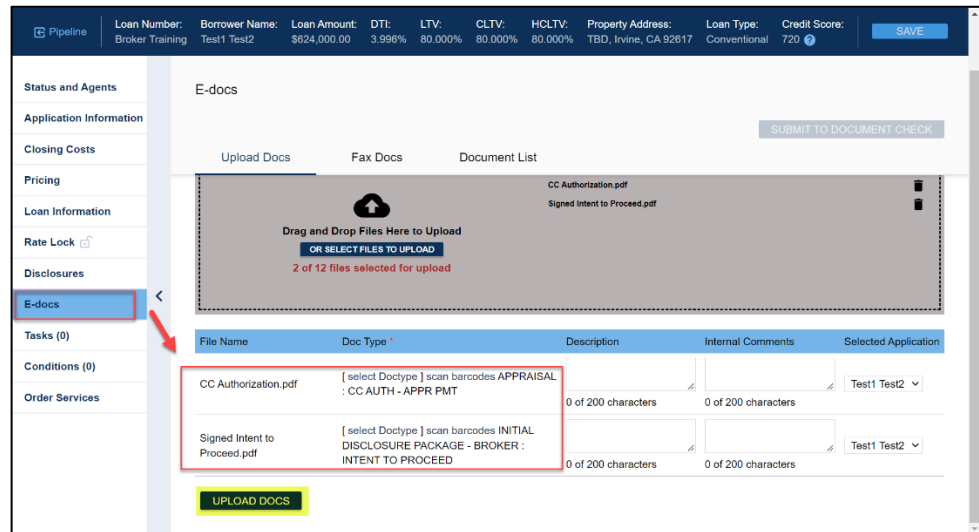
Pipeline | Loan Number: Broker Training | Borrower Name: Test1 Test2 | Loan Amount: $624,000.00 | DTI: 3.996% | LTV: 80.000% | CLTV: 80.000% | HCLTV: 80.000% | Property Address: TBD, Irvine, CA 92617 | Loan Type: Conventional | Credit Score: 720 ? | SAVE

Status and Agents
Application Information
Closing Costs
Pricing
Loan Information
Rate Lock
Disclosures
E-docs
Tasks (0)
Conditions (0)
Order Services

E-docs

SUBMIT TO DOCUMENT CHECK

Upload Docs
Fax Docs
Document List

Drag and Drop Files Here to Upload
OR SELECT FILES TO UPLOAD
2 of 12 files selected for upload

CC Authorization.pdf
Signed Intent to Proceed.pdf

| File Name | Doc Type * | Description | Internal Comments | Selected Application |
|---|---|---|---|---|
| CC Authorization.pdf | [ select Doctype ] scan barcodes APPRAISAL : CC AUTH - APPR PMT | 0 of 200 characters | 0 of 200 characters | Test1 Test2 |
| Signed Intent to Proceed.pdf | [ select Doctype ] scan barcodes INITIAL DISCLOSURE PACKAGE - BROKER : INTENT TO PROCEED | 0 of 200 characters | 0 of 200 characters | Test1 Test2 |

UPLOAD DOCS